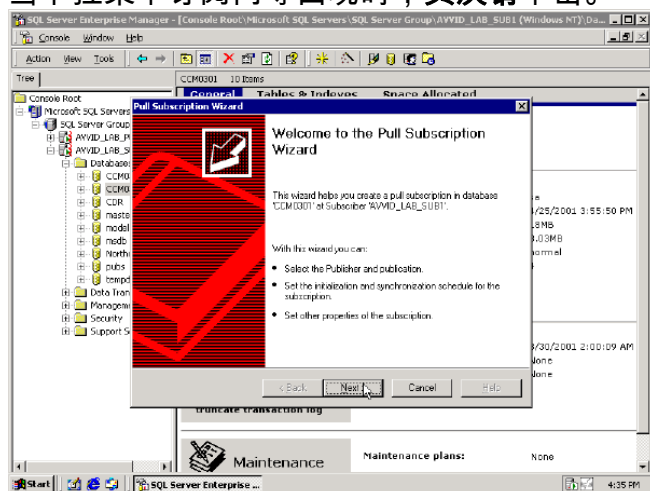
SQL Server Enterprise Manager - [Console Root\Microsoft SQL Servers\SQL Server Group\AVVID_LAB_SUB1 (Windows NT)\Da...

Console Window Help

Action View Tools

Tree

CCM0301 10 Items

General Tables & Indexes Space Allocated

Console Root
Microsoft SQL Servers
SQL Server Group
AVVID_LAB_P
AVVID_LAB_S
Databases
CCM0
CCM0
CDR
maste
model
msdb
North
pubs
tempd
Data Tran
Manageme
Security
Support S

Pull Subscription Wizard

Welcome to the Pull Subscription Wizard

This wizard helps you create a pull subscription in database 'CCM0301' at Subscriber 'AVVID_LAB_SUB1'.

With this wizard you can:

• Select the Publisher and publication.

• Set the initialization and synchronization schedule for the subscription.

• Set other properties of the subscription.

< Back Next > Cancel Help

e
/25/2001 3:55:50 PM
8MB
.03MB
ormal

/30/2001 2:00:09 AM
None
None

truncate transaction log

Maintenance

Maintenance plans: None

Start SQL Server Enterprise ... 4:35 PM